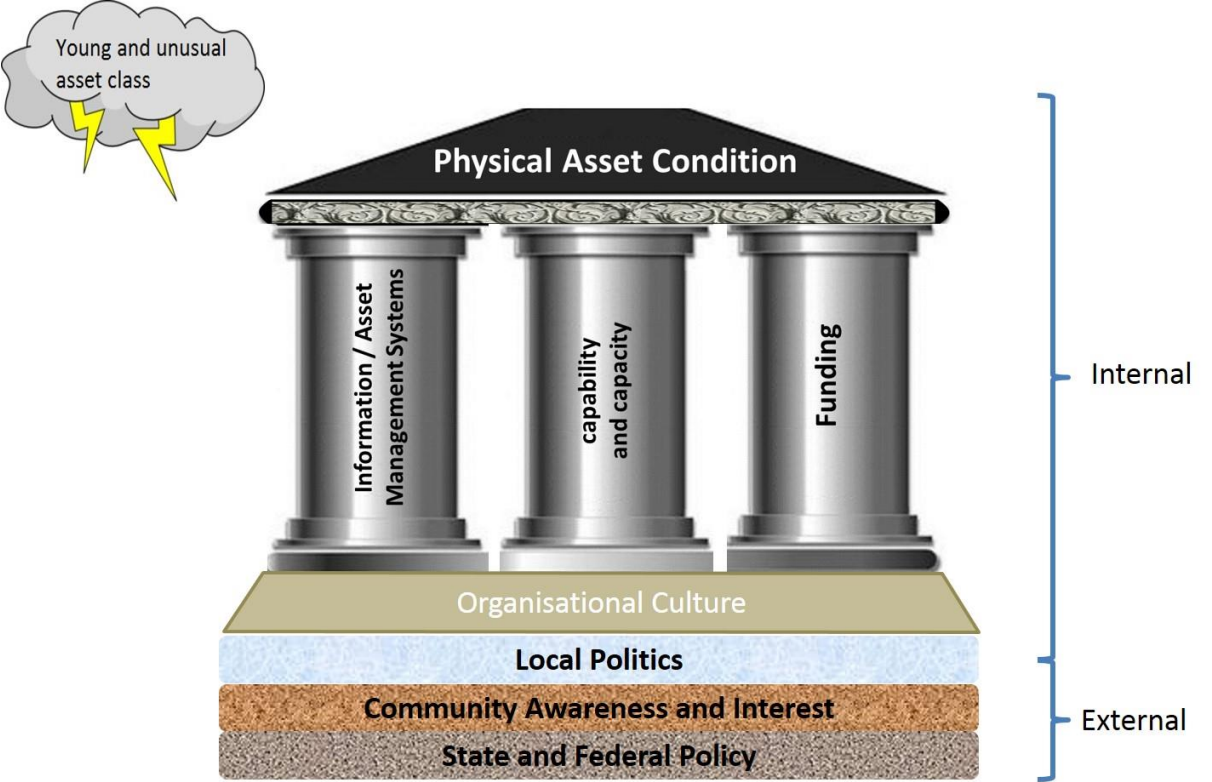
Young and unusual asset class

Physical Asset Condition

Information / Asset Management Systems

capability and capacity

Funding

Organisational Culture

Local Politics

Community Awareness and Interest

State and Federal Policy

Internal

External